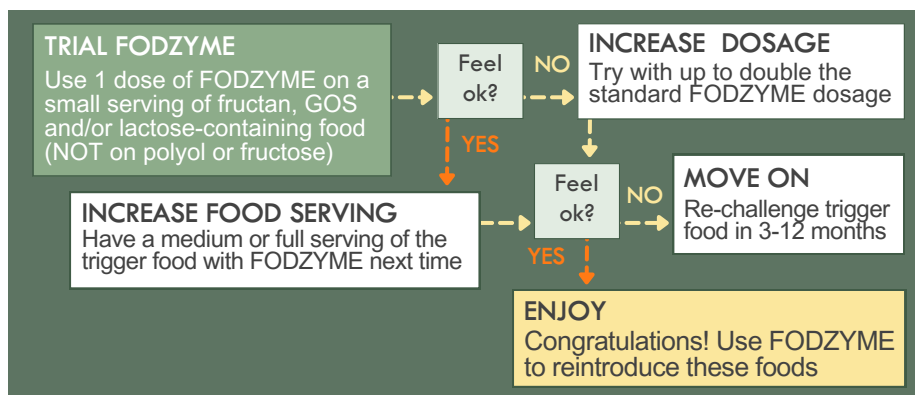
TRIAL FODZYME
Use 1 dose of FODZYME on a small serving of fructan, GOS and/or lactose-containing food (NOT on polyol or fructose)

Feel ok?

NO

INCREASE DOSAGE
Try with up to double the standard FODZYME dosage

YES

INCREASE FOOD SERVING
Have a medium or full serving of the trigger food with FODZYME next time

Feel ok?

NO

MOVE ON
Re-challenge trigger food in 3-12 months

YES

ENJOY
Congratulations! Use FODZYME to reintroduce these foods